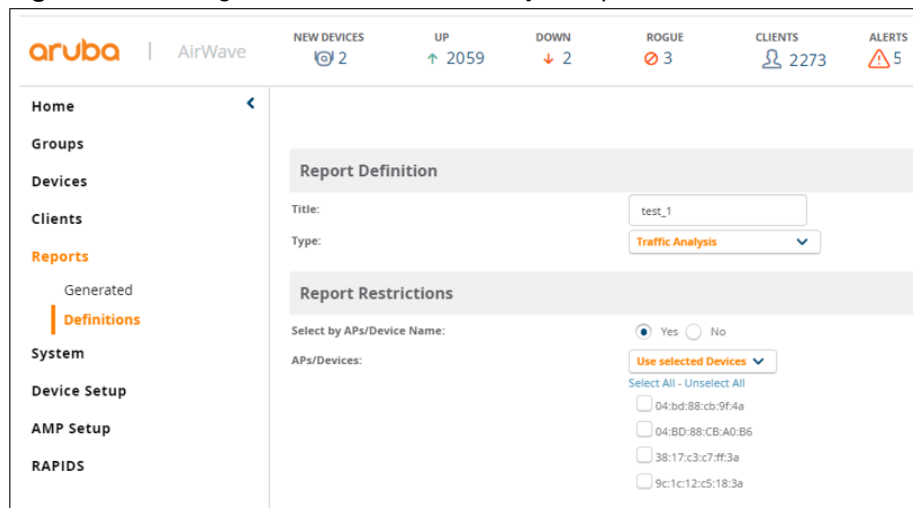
aruba | AirWave

NEW DEVICES 2
UP ↑ 2059
DOWN ↓ 2
ROGUE 3
CLIENTS 2273
ALERTS 5

Home
Groups
Devices
Clients
Reports
Generated
Definitions
System
Device Setup
AMP Setup
RAPIDS

Report Definition

Title: test_1
Type: Traffic Analysis

Report Restrictions

Select by APs/Device Name: Yes No
APs/Devices: Use selected Devices
Select All - Unselect All
04:bd:88:cb:9f:4a
04:BD:88:CB:A0:B6
38:17:c3:c7:ff:3a
9c:1c:12:c5:18:3a